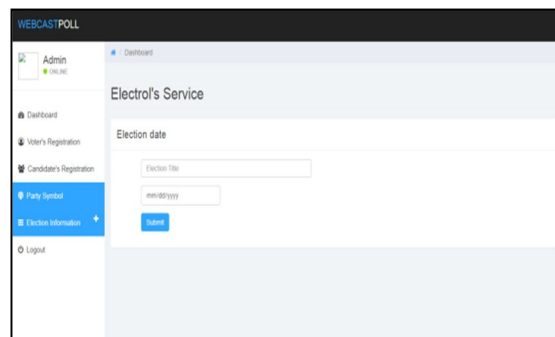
WEBCASTPOLL

Admin
● ONLINE

Dashboard

Voter's Registration

Candidate's Registration

Party Symbol

Election Information

Logout

Dashboard

Electrol's Service

Election date

Election Title

mm/dd/yyyy

Submit